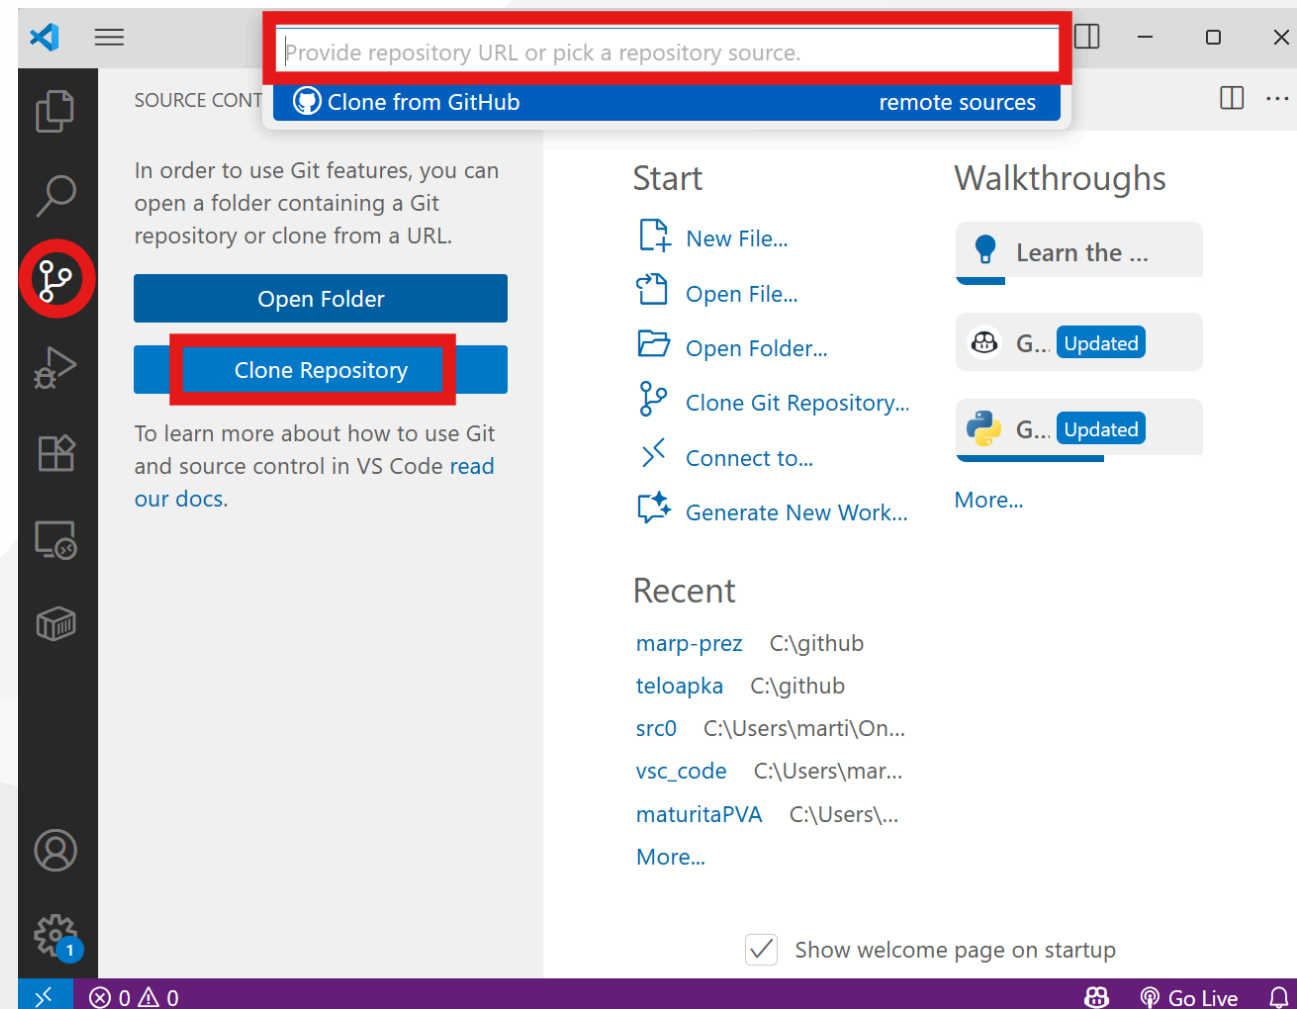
Provide repository URL or pick a repository source.

Clone from GitHub remote sources

SOURCE CONT

In order to use Git features, you can open a folder containing a Git repository or clone from a URL.

Open Folder

Clone Repository

To learn more about how to use Git and source control in VS Code read our docs.

Start

New File...

Open File...

Open Folder...

Clone Git Repository...

Connect to...

Generate New Work...

Walkthroughs

Learn the ...

G... Updated

G... Updated

More...

Recent

marp-prez C:\github

teloapka C:\github

src0 C:\Users\marti\On...

vsc_code C:\Users\mar...

maturitaPVA C:\Users\...

More...

Show welcome page on startup

1

⊗ 0 ⚠ 0

Go Live